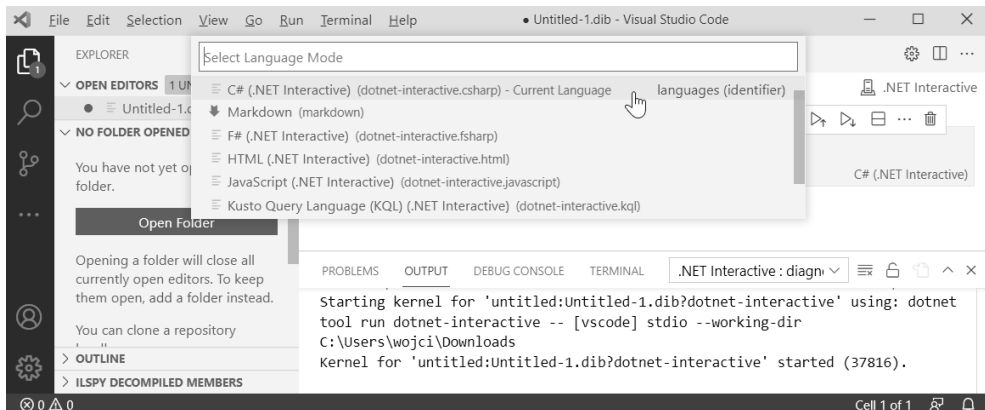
File Edit Selection View Go Run Terminal Help

● Untitled-1.dib - Visual Studio Code

EXPLORER

OPEN EDITORS 1 UN

● Untitled-1.d

NO FOLDER OPENED

You have not yet op folder.

Open Folder

Opening a folder will close all currently open editors. To keep them open, add a folder instead.

You can clone a repository

OUTLINE

ILSPY DECOMPILED MEMBERS

Select Language Mode

C# (.NET Interactive) (dotnet-interactive.csharp) - Current Language

languages (identifier)

Markdown (markdown)

F# (.NET Interactive) (dotnet-interactive.fsharp)

HTML (.NET Interactive) (dotnet-interactive.html)

JavaScript (.NET Interactive) (dotnet-interactive.javascript)

Kusto Query Language (KQL) (.NET Interactive) (dotnet-interactive.kql)

.NET Interactive

C# (.NET Interactive)

PROBLEMS OUTPUT DEBUG CONSOLE TERMINAL

.NET Interactive : diagn

Starting kernel for 'untitled:Untitled-1.dib?dotnet-interactive' using: dotnet tool run dotnet-interactive -- [vscode] stdio --working-dir C:\Users\wojci\Downloads
Kernel for 'untitled:Untitled-1.dib?dotnet-interactive' started (37816).

⊗ 0 ⚠ 0

Cell 1 of 1